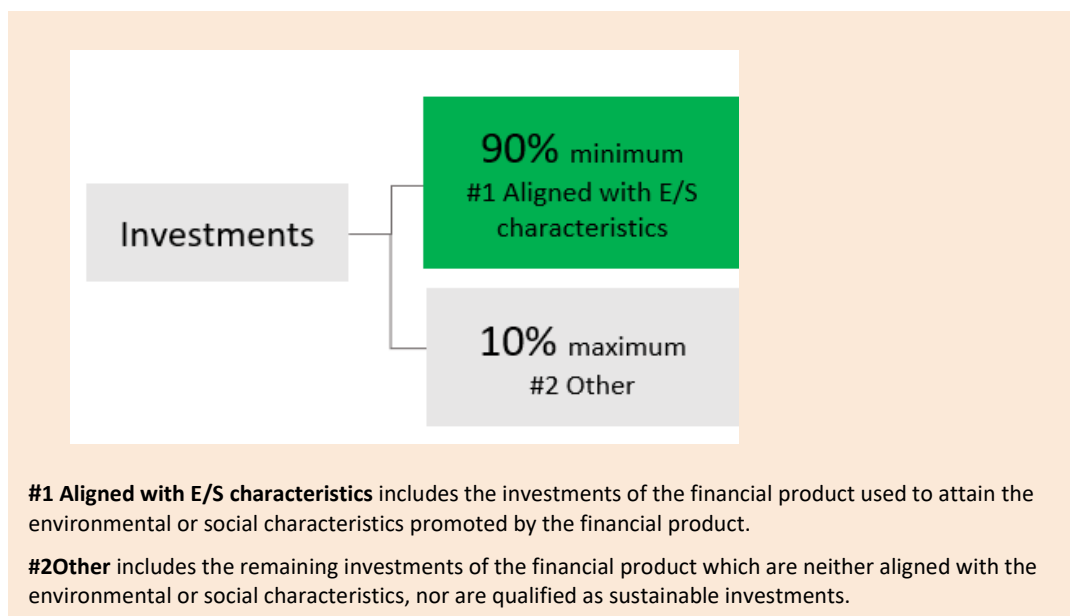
Investments

90% minimum
#1 Aligned with E/S characteristics

10% maximum
#2 Other

**#1 Aligned with E/S characteristics** includes the investments of the financial product used to attain the environmental or social characteristics promoted by the financial product.

**#2Other** includes the remaining investments of the financial product which are neither aligned with the environmental or social characteristics, nor are qualified as sustainable investments.